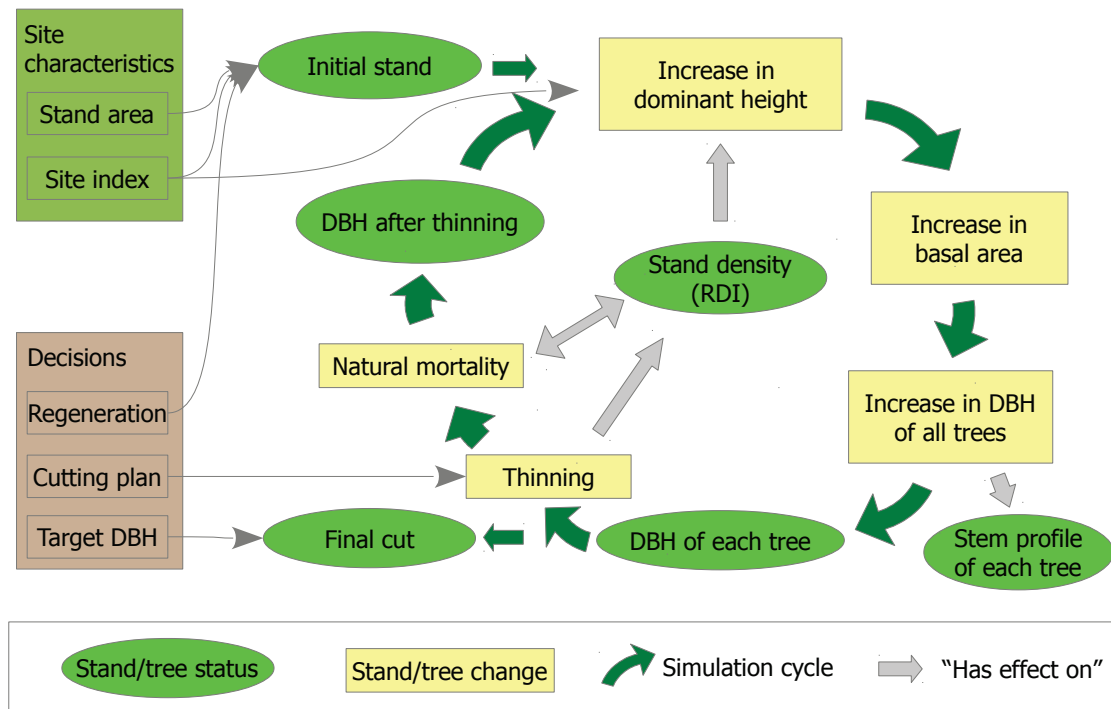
Site characteristics

Stand area

Site index

Initial stand

Increase in dominant height

DBH after thinning

Increase in basal area

Stand density (RDI)

Decisions

Regeneration

Cutting plan

Target DBH

Natural mortality

Increase in DBH of all trees

Thinning

Final cut

DBH of each tree

Stem profile of each tree

Stand/tree status

Stand/tree change

Simulation cycle

“Has effect on”